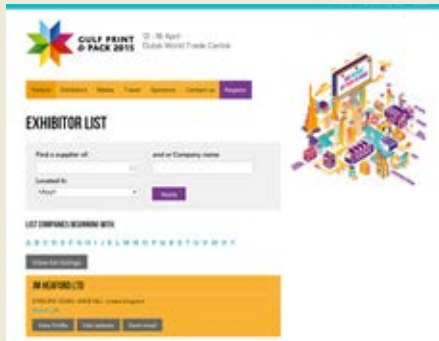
GULF PRINT & PACK 2015

13 - 16 April
Dubai World Trade Centre

Visitors | Exhibitors | Media | Travel | Sponsors | Contact us | Register

EXHIBITOR LIST

Find a supplier of:

and or Company name

Located in:

Apply

LIST COMPANIES BEGINNING WITH:

A B C D E F G H I J K L M N O P Q R S T U V W X Y Z

Show full listings

JM HEAFORD LTD

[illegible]

View Profile | Visit website | Send email